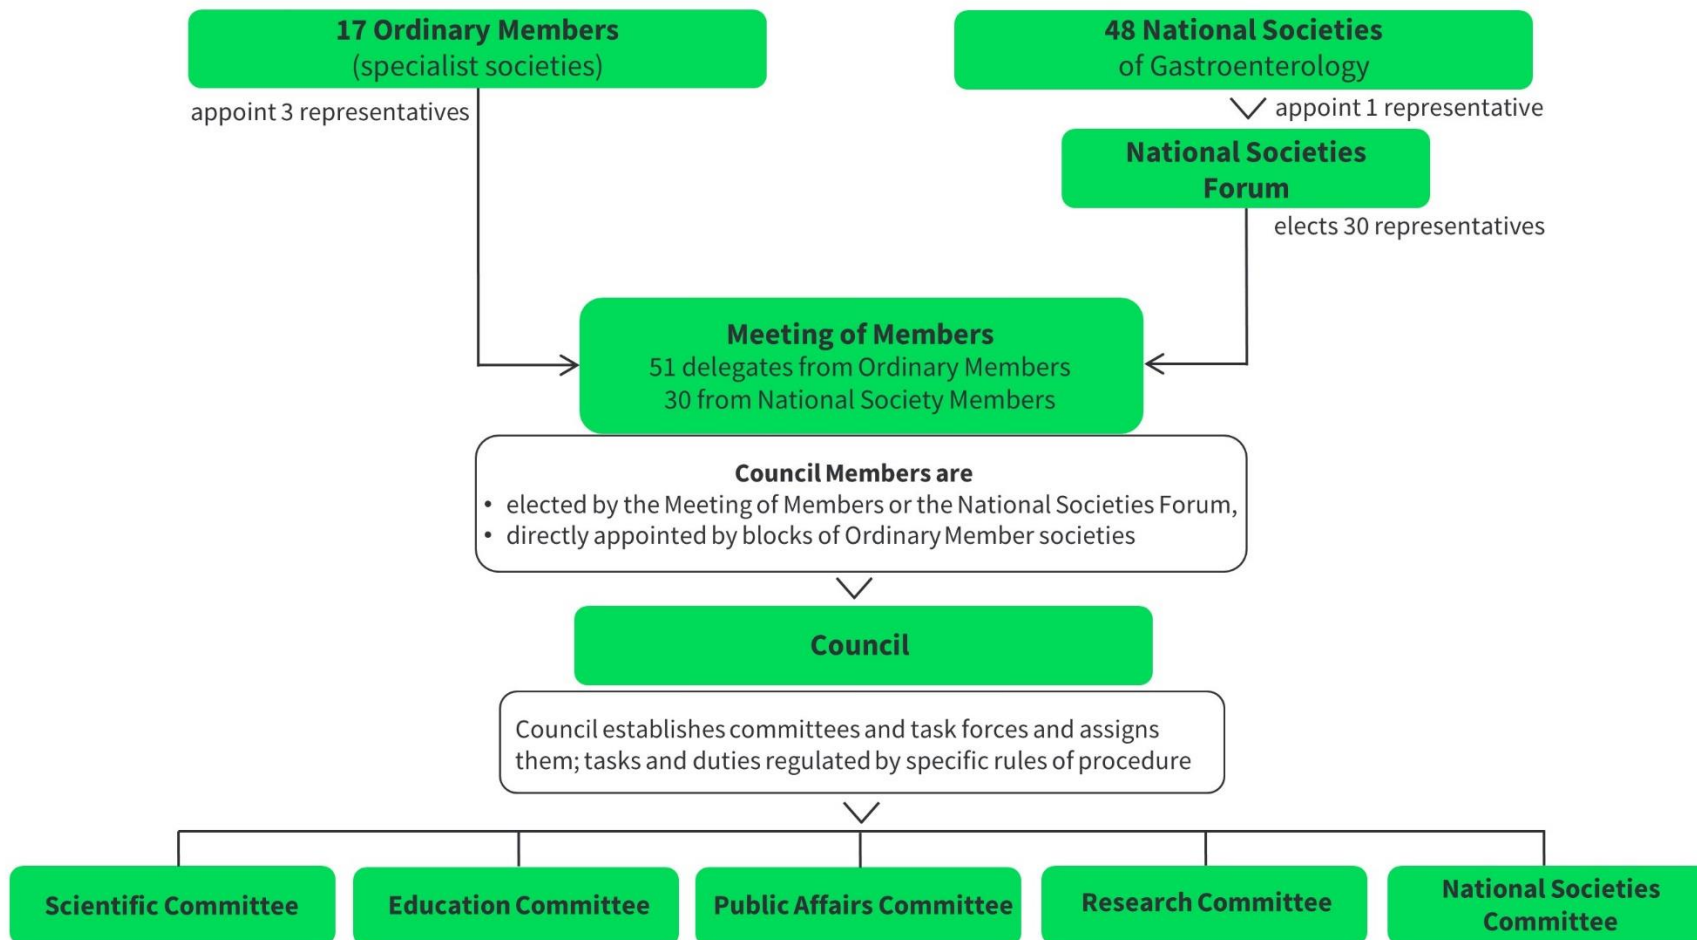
17 Ordinary Members
(specialist societies)

appoint 3 representatives

48 National Societies
of Gastroenterology

appoint 1 representative

National Societies Forum

elects 30 representatives

Meeting of Members
51 delegates from Ordinary Members
30 from National Society Members

Council Members are
• elected by the Meeting of Members or the National Societies Forum,
• directly appointed by blocks of Ordinary Member societies

Council

Council establishes committees and task forces and assigns them; tasks and duties regulated by specific rules of procedure

Scientific Committee

Education Committee

Public Affairs Committee

Research Committee

National Societies Committee